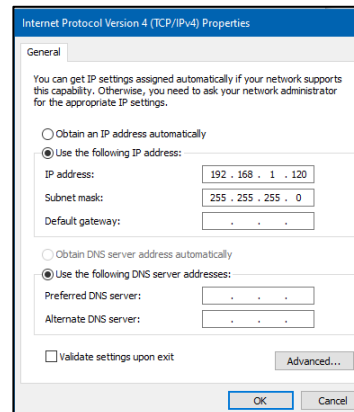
Internet Protocol Version 4 (TCP/IPv4) Properties

General

You can get IP settings assigned automatically if your network supports this capability. Otherwise, you need to ask your network administrator for the appropriate IP settings.

Obtain an IP address automatically

Use the following IP address:

IP address: 192 . 168 . 1 . 120

Subnet mask: 255 . 255 . 255 . 0

Default gateway: . . .

Obtain DNS server address automatically

Use the following DNS server addresses:

Preferred DNS server: . . .

Alternate DNS server: . . .

Validate settings upon exit

Advanced...

OK

Cancel